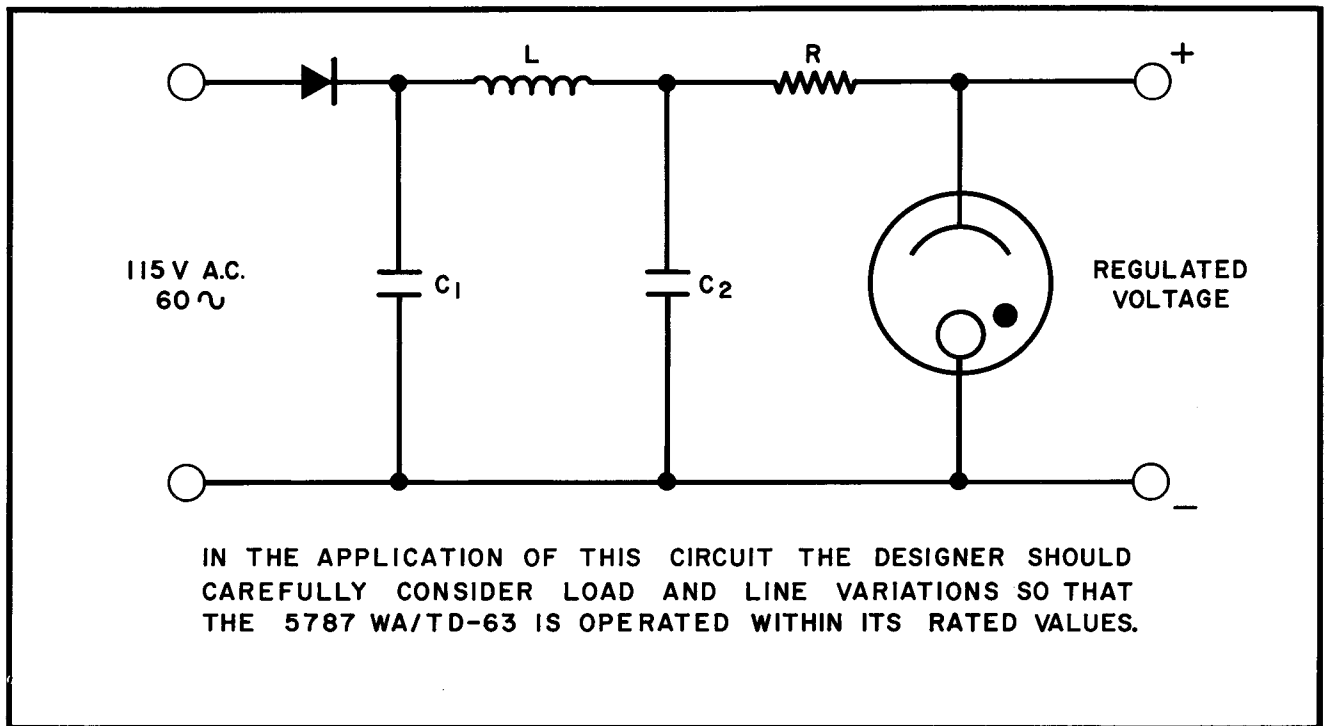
L

R

+

115 V A.C.
60 ∿

$C_1$

$C_2$

REGULATED
VOLTAGE

−

IN THE APPLICATION OF THIS CIRCUIT THE DESIGNER SHOULD CAREFULLY CONSIDER LOAD AND LINE VARIATIONS SO THAT THE 5787 WA/TD-63 IS OPERATED WITHIN ITS RATED VALUES.